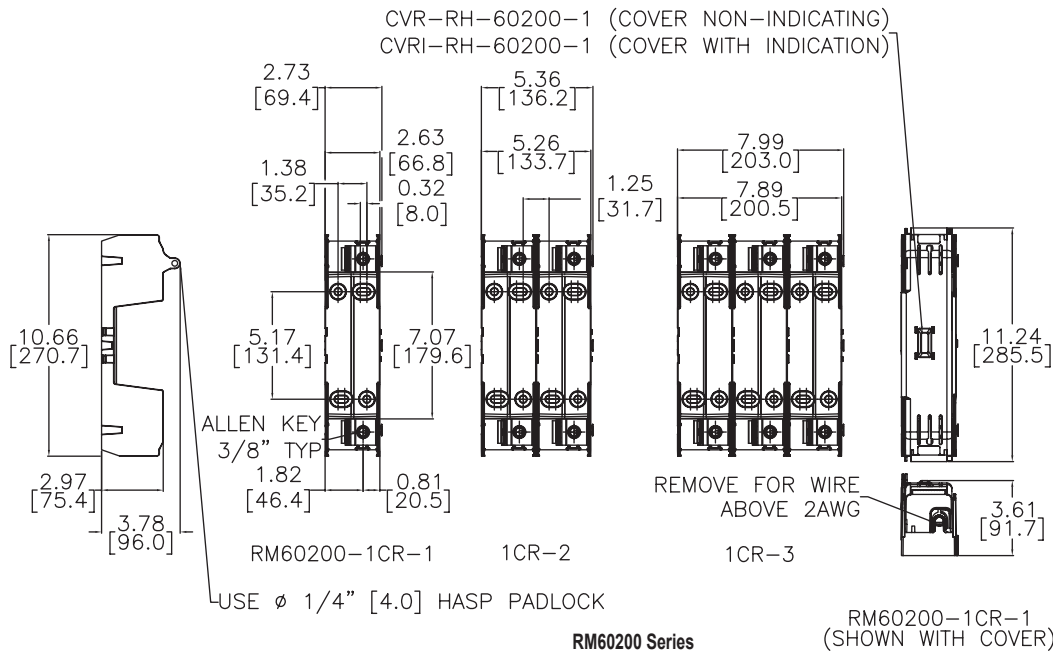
CVR–RH–60200–1 (COVER NON–INDICATING)
CVRI–RH–60200–1 (COVER WITH INDICATION)

2.73
[69.4]

2.63
[66.8]

1.38
[35.2]

0.32
[8.0]

5.36
[136.2]

5.26
[133.7]

1.25
[31.7]

7.99
[203.0]

7.89
[200.5]

10.66
[270.7]

5.17
[131.4]

7.07
[179.6]

11.24
[285.5]

ALLEN KEY
3/8" TYP

1.82
[46.4]

0.81
[20.5]

2.97
[75.4]

3.78
[96.0]

REMOVE FOR WIRE
ABOVE 2AWG

3.61
[91.7]

RM60200–1CR–1

1CR–2

1CR–3

USE ⌀ 1/4" [4.0] HASP PADLOCK

RM60200–1CR–1
(SHOWN WITH COVER)

RM60200 Series